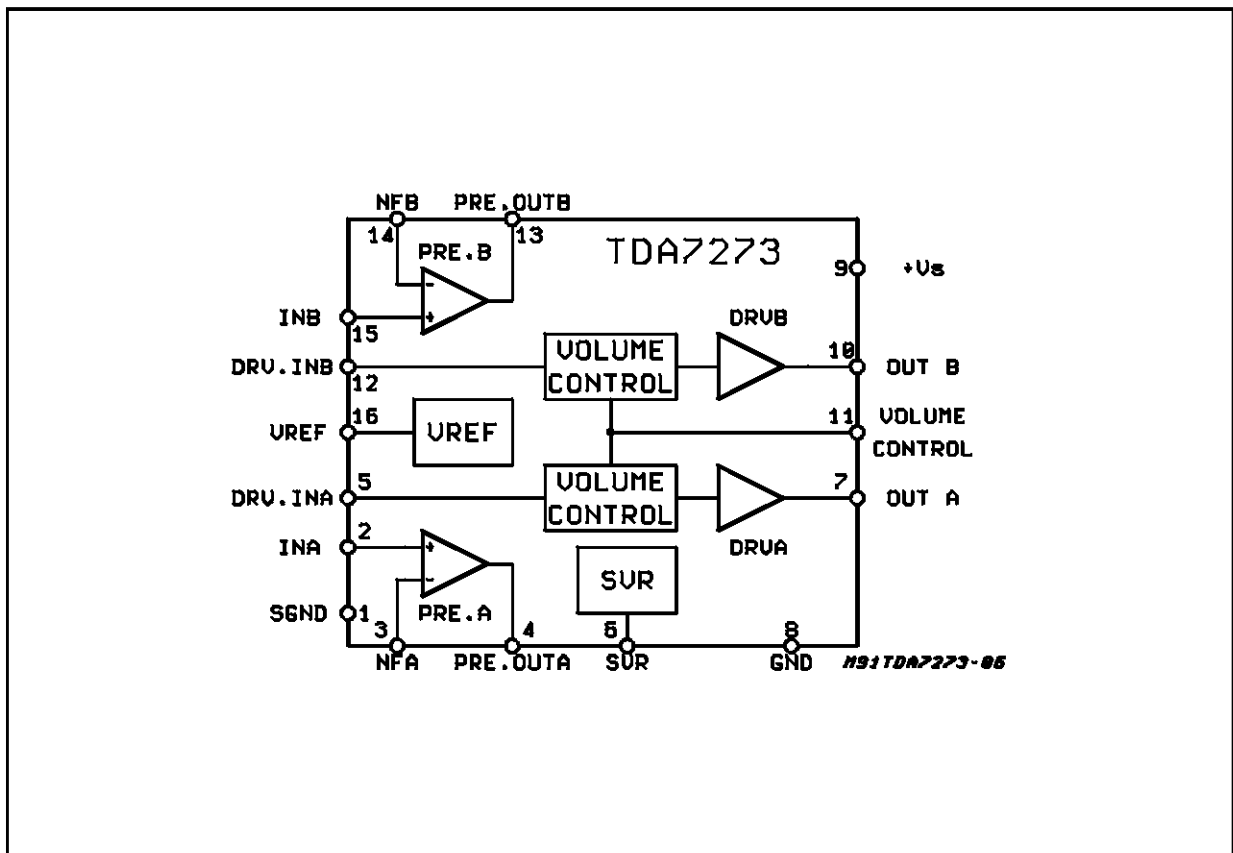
NFB PRE.OUTB
14 13
PRE.B
TDA7273
9 +Vs
INB
15
DRVB
DRV.INB
12
VOLUME CONTROL
10 OUT B
VREF 16
VREF
11 VOLUME CONTROL
DRV.INA 5
VOLUME CONTROL
7 OUT A
INA 2
DRVA
SVR
SGND 1
PRE.A
3 4 5 8
NFA PRE.OUTA SVR GND
M91TDA7273-05